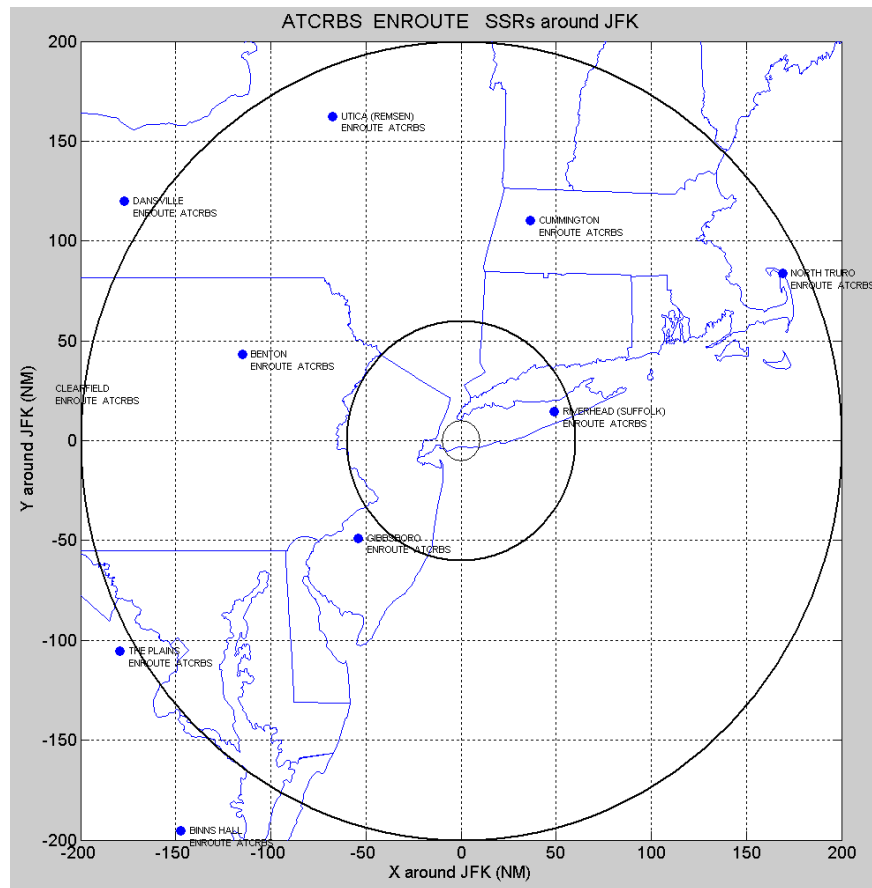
ATCRBS ENROUTE SSRs around JFK

200
150
100
50
0
-50
-100
-150
-200

Y around JFK (NM)

UTICA (REMSEN)
ENROUTE ATCRBS

DANSVILLE
ENROUTE ATCRBS

CUMMINGTON
ENROUTE ATCRBS

NORTH TRURO
ENROUTE ATCRBS

BENTON
ENROUTE ATCRBS

CLEARFIELD
ENROUTE ATCRBS

RIVERHEAD (SUFFOLK)
ENROUTE ATCRBS

GIBBSBORO
ENROUTE ATCRBS

THE PLAINS
ENROUTE ATCRBS

BINNS HALL
ENROUTE ATCRBS

-200 -150 -100 -50 0 50 100 150 200

X around JFK (NM)